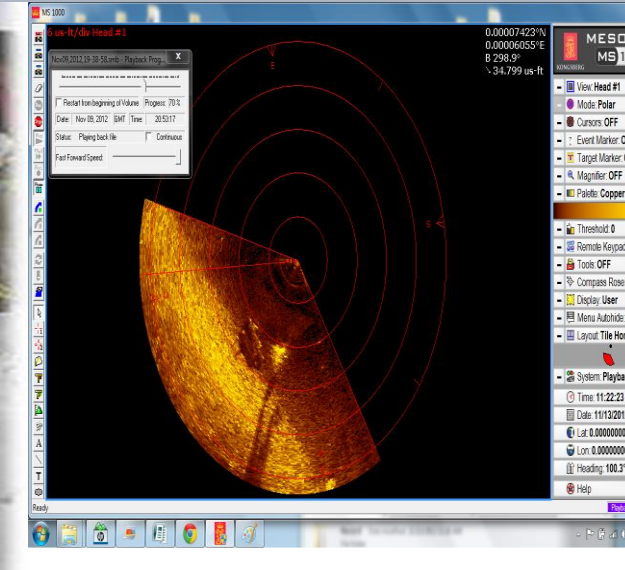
MS 1000

6 us-ft/div Head #1

0.00007423°N
0.00006055°E
B 298.9°
↘34.799 us-ft

Nov09,2012,19-38-58.smb - Playback Prog...

Restart from beginning of Volume Progess: 70 %

Date: Nov 09, 2012 GMT Time: 20:53:17

Status: Playing back file Continuous

Fast Forward Speed:

N
E
S

MESO
MS 1
KONGSBERG

View: Head #1
Mode: Polar
Cursors: OFF
Event Marker: O
Target Marker:
Magnifier: OFF
Palette: Copper
Threshold: 0
Remote Keypac
Tools: OFF
Compass Rose
Display: User
Menu Autohide
Layout: Tile Hor
System: Playba
Time: 11:22:23
Date: 11/13/201
Lat: 0.0000000
Lon: 0.0000000
Heading: 100.3°
Help

Ready